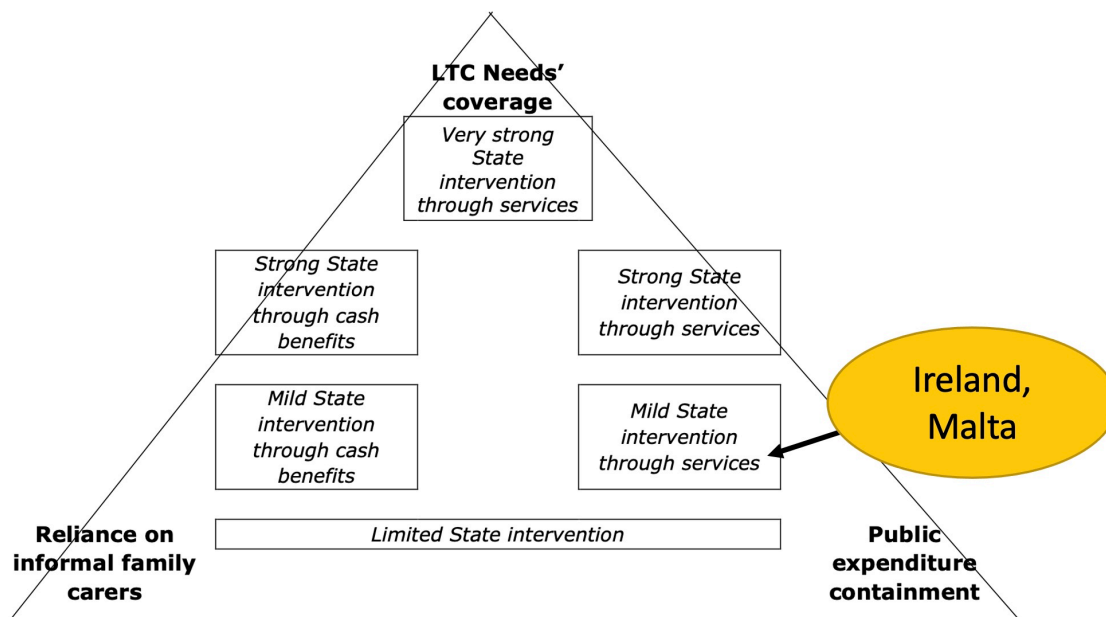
LTC Needs' coverage

Very strong State intervention through services

Strong State intervention through cash benefits

Strong State intervention through services

Ireland, Malta

Mild State intervention through cash benefits

Mild State intervention through services

Limited State intervention

Reliance on informal family carers

Public expenditure containment